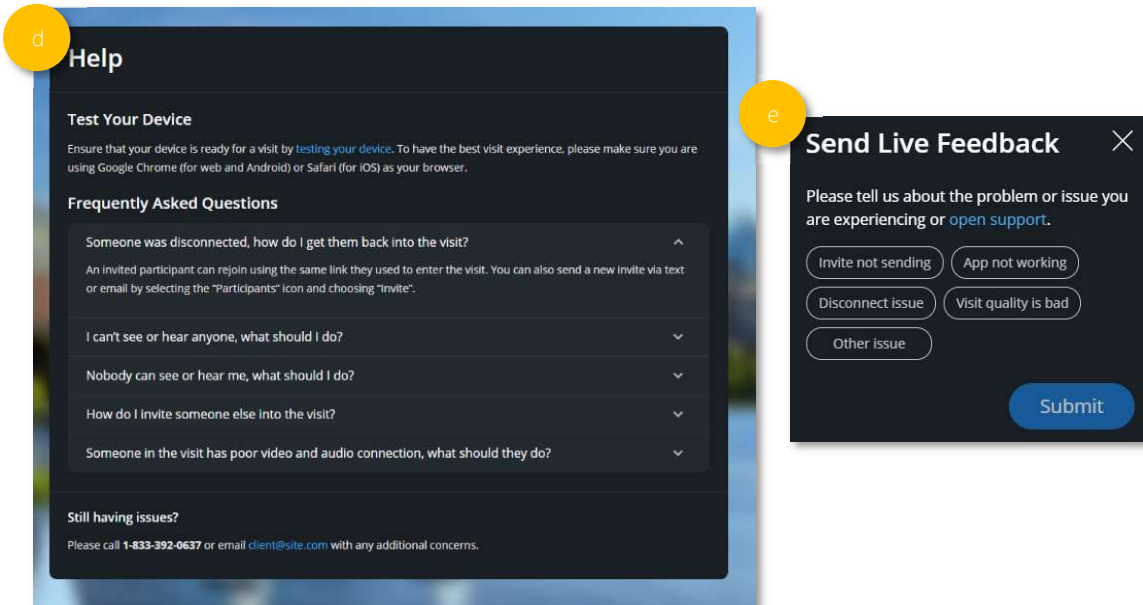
d

Help

Test Your Device

Ensure that your device is ready for a visit by testing your device. To have the best visit experience, please make sure you are using Google Chrome (for web and Android) or Safari (for iOS) as your browser.

Frequently Asked Questions

Someone was disconnected, how do I get them back into the visit?

An invited participant can rejoin using the same link they used to enter the visit. You can also send a new invite via text or email by selecting the "Participants" icon and choosing "Invite".

I can't see or hear anyone, what should I do?

Nobody can see or hear me, what should I do?

How do I invite someone else into the visit?

Someone in the visit has poor video and audio connection, what should they do?

Still having issues?

Please call 1-833-392-0637 or email client@site.com with any additional concerns.

e

Send Live Feedback

Please tell us about the problem or issue you are experiencing or open support.

Invite not sending

App not working

Disconnect issue

Visit quality is bad

Other issue

Submit